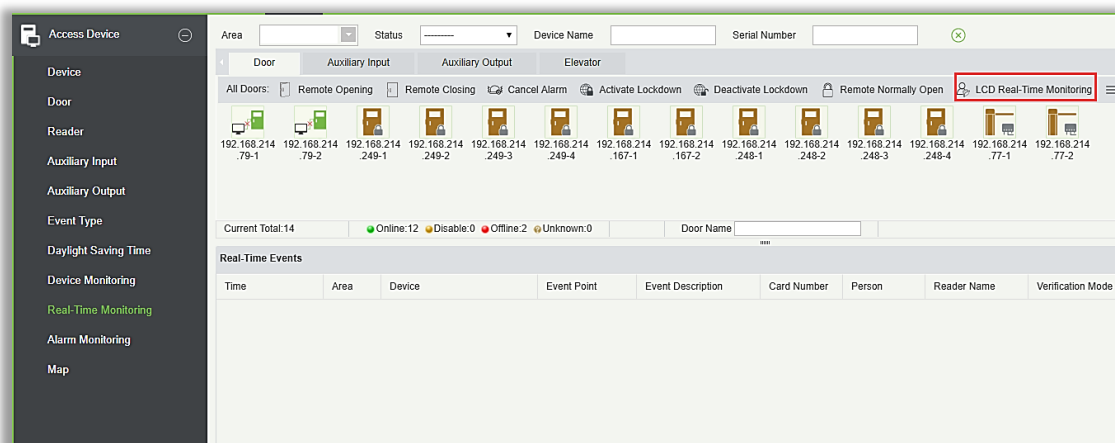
Access Device

Device
Door
Reader
Auxiliary Input
Auxiliary Output
Event Type
Daylight Saving Time
Device Monitoring
Real-Time Monitoring
Alarm Monitoring
Map

Area
Status ---------
Device Name
Serial Number

Door | Auxiliary Input | Auxiliary Output | Elevator

All Doors: Remote Opening | Remote Closing | Cancel Alarm | Activate Lockdown | Deactivate Lockdown | Remote Normally Open | LCD Real-Time Monitoring

192.168.214.79-1
192.168.214.79-2
192.168.214.249-1
192.168.214.249-2
192.168.214.249-3
192.168.214.249-4
192.168.214.167-1
192.168.214.167-2
192.168.214.248-1
192.168.214.248-2
192.168.214.248-3
192.168.214.248-4
192.168.214.77-1
192.168.214.77-2

Current Total:14 | Online:12 Disable:0 Offline:2 Unknown:0 | Door Name

Real-Time Events

| Time | Area | Device | Event Point | Event Description | Card Number | Person | Reader Name | Verification Mode |
|---|---|---|---|---|---|---|---|---|